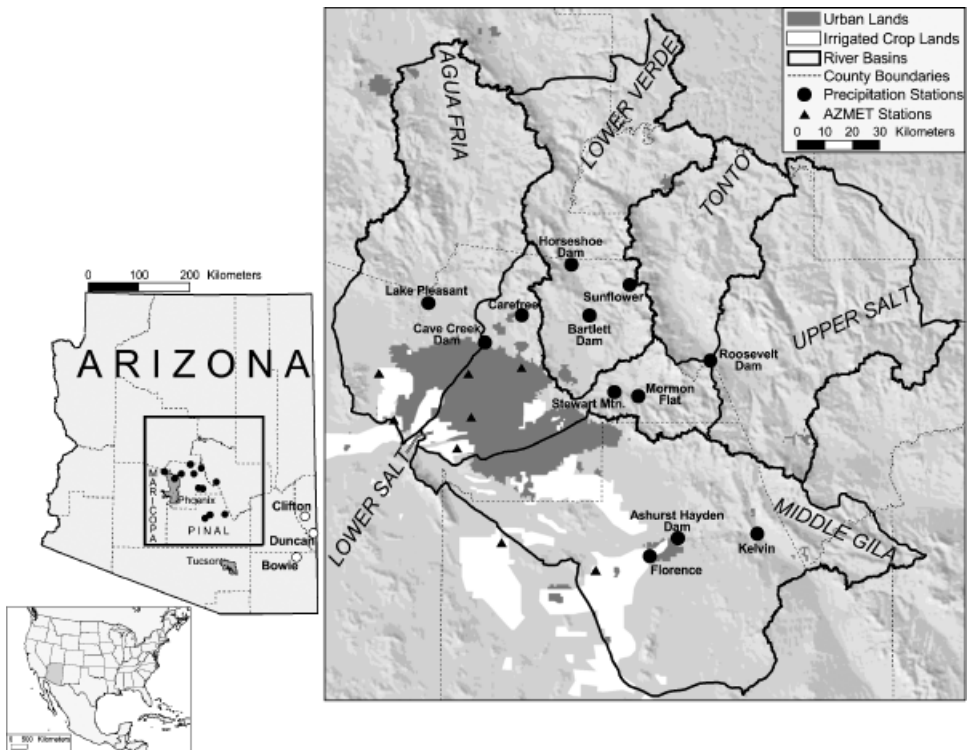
Urban Lands
Irrigated Crop Lands
River Basins
County Boundaries
Precipitation Stations
AZMET Stations
0 10 20 30 Kilometers

AGUA FRIA
LOWER VERDE
TONTO
UPPER SALT
Horseshoe Dam
Lake Pleasant
Carefree
Sunflower
Bartlett Dam
Cave Creek Dam
Roosevelt Dam
Mormon Flat
Stewart Mtn.
LOWER SALT
MIDDLE GILA
Ashurst Hayden Dam
Kelvin
Florence

0 100 200 Kilometers
ARIZONA
MARICOPA
Phoenix
PINAL
Clifton
Duncan
Bowie
Tucson

0 500 Kilometers